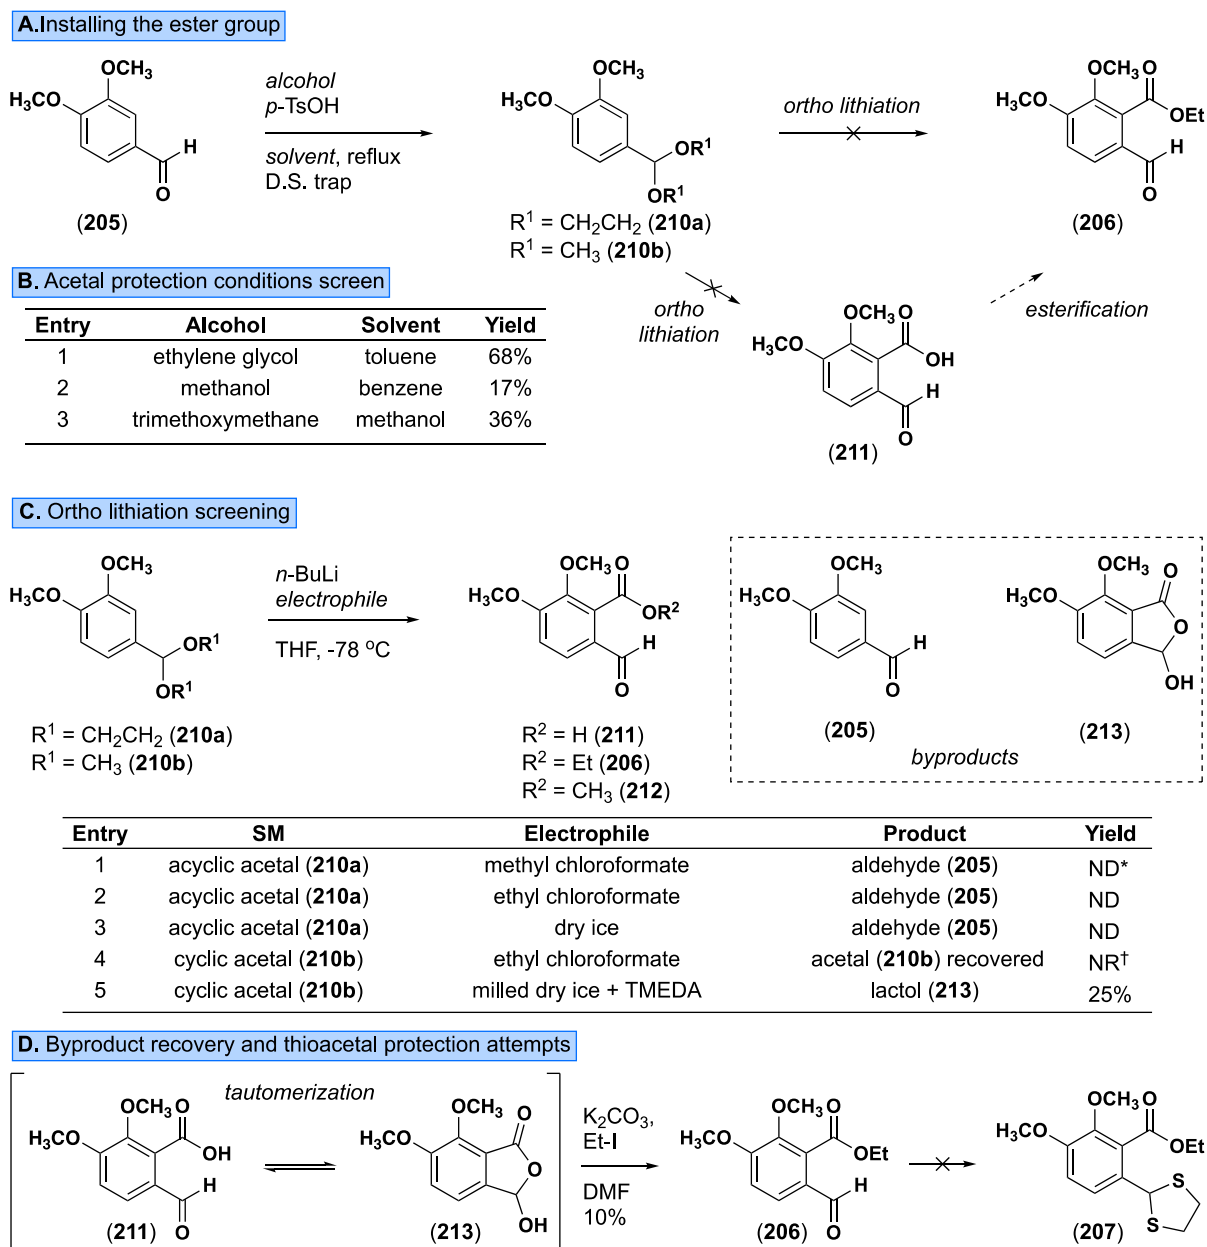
A. Installing the ester group

$OCH_3$
$H_3CO$
H
O
(205)

alcohol
p-TsOH
solvent, reflux
D.S. trap

$OCH_3$
$H_3CO$
$OR^1$
$OR^1$
$R^1 = CH_2CH_2$ (210a)
$R^1 = CH_3$ (210b)

ortho lithiation

$OCH_3$ O
$H_3CO$
OEt
H
O
(206)

B. Acetal protection conditions screen

| Entry | Alcohol | Solvent | Yield |
|---|---|---|---|
| 1 | ethylene glycol | toluene | 68% |
| 2 | methanol | benzene | 17% |
| 3 | trimethoxymethane | methanol | 36% |

ortho lithiation

$OCH_3$ O
$H_3CO$
OH
H
O
(211)

esterification

C. Ortho lithiation screening

$OCH_3$
$H_3CO$
$OR^1$
$OR^1$
$R^1 = CH_2CH_2$ (210a)
$R^1 = CH_3$ (210b)

n-BuLi
electrophile
THF, -78 °C

$OCH_3$ O
$H_3CO$
$OR^2$
H
O
$R^2$ = H (211)
$R^2$ = Et (206)
$R^2 = CH_3$ (212)

$OCH_3$
$H_3CO$
H
O
(205)

$OCH_3$ O
$H_3CO$
O
OH
(213)

byproducts

| Entry | SM | Electrophile | Product | Yield |
|---|---|---|---|---|
| 1 | acyclic acetal (210a) | methyl chloroformate | aldehyde (205) | ND* |
| 2 | acyclic acetal (210a) | ethyl chloroformate | aldehyde (205) | ND |
| 3 | acyclic acetal (210a) | dry ice | aldehyde (205) | ND |
| 4 | cyclic acetal (210b) | ethyl chloroformate | acetal (210b) recovered | NR† |
| 5 | cyclic acetal (210b) | milled dry ice + TMEDA | lactol (213) | 25% |

D. Byproduct recovery and thioacetal protection attempts

tautomerization

$OCH_3$ O
$H_3CO$
OH
H
(211) O

$OCH_3$ O
$H_3CO$
O
(213) OH

$K_2CO_3$,
Et-I
DMF
10%

$OCH_3$ O
$H_3CO$
OEt
H
(206) O

$OCH_3$ O
$H_3CO$
OEt
S
S
(207)